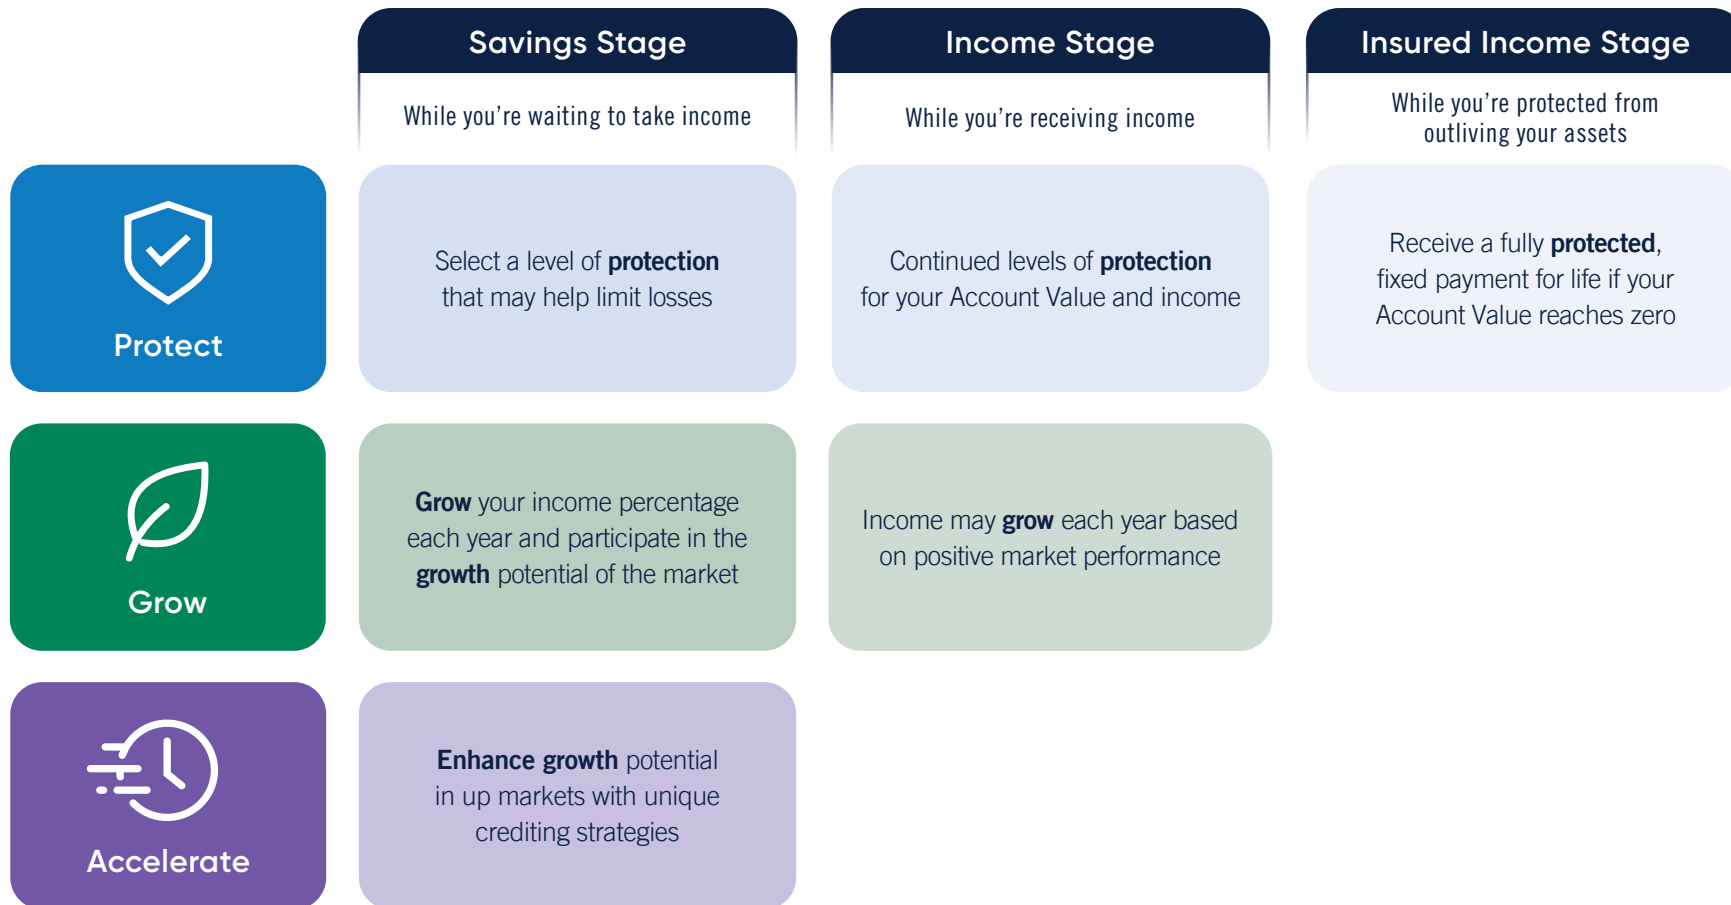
|  | Savings Stage | Income Stage | Insured Income Stage |
|---|---|---|---|
|  | While you’re waiting to take income | While you’re receiving income | While you’re protected from outliving your assets |
| Protect | Select a level of **protection** that may help limit losses | Continued levels of **protection** for your Account Value and income | Receive a fully **protected**, fixed payment for life if your Account Value reaches zero |
| Grow | **Grow** your income percentage each year and participate in the **growth** potential of the market | Income may **grow** each year based on positive market performance |  |
| Accelerate | **Enhance growth** potential in up markets with unique crediting strategies |  |  |